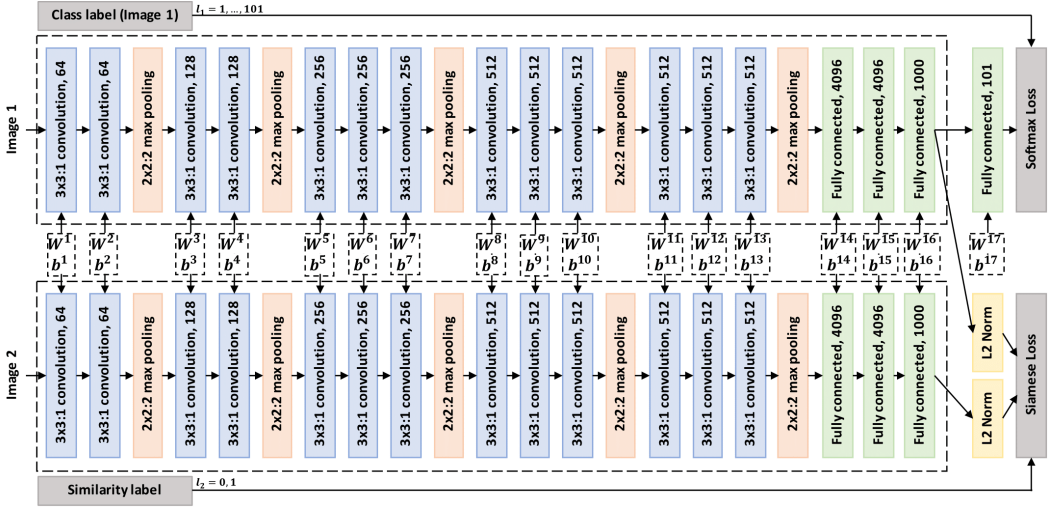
Class label (Image 1)

$l_1 = 1, \ldots, 101$

Image 1

3x3:1 convolution, 64

3x3:1 convolution, 64

2x2:2 max pooling

3x3:1 convolution, 128

3x3:1 convolution, 128

2x2:2 max pooling

3x3:1 convolution, 256

3x3:1 convolution, 256

3x3:1 convolution, 256

2x2:2 max pooling

3x3:1 convolution, 512

3x3:1 convolution, 512

3x3:1 convolution, 512

2x2:2 max pooling

3x3:1 convolution, 512

3x3:1 convolution, 512

3x3:1 convolution, 512

2x2:2 max pooling

Fully connected, 4096

Fully connected, 4096

Fully connected, 1000

Fully connected, 101

Softmax Loss

$W^1$ $b^1$

$W^2$ $b^2$

$W^3$ $b^3$

$W^4$ $b^4$

$W^5$ $b^5$

$W^6$ $b^6$

$W^7$ $b^7$

$W^8$ $b^8$

$W^9$ $b^9$

$W^{10}$ $b^{10}$

$W^{11}$ $b^{11}$

$W^{12}$ $b^{12}$

$W^{13}$ $b^{13}$

$W^{14}$ $b^{14}$

$W^{15}$ $b^{15}$

$W^{16}$ $b^{16}$

$W^{17}$ $b^{17}$

Image 2

3x3:1 convolution, 64

3x3:1 convolution, 64

2x2:2 max pooling

3x3:1 convolution, 128

3x3:1 convolution, 128

2x2:2 max pooling

3x3:1 convolution, 256

3x3:1 convolution, 256

3x3:1 convolution, 256

2x2:2 max pooling

3x3:1 convolution, 512

3x3:1 convolution, 512

3x3:1 convolution, 512

2x2:2 max pooling

3x3:1 convolution, 512

3x3:1 convolution, 512

3x3:1 convolution, 512

2x2:2 max pooling

Fully connected, 4096

Fully connected, 4096

Fully connected, 1000

L2 Norm

L2 Norm

Siamese Loss

Similarity label

$l_2 = 0, 1$